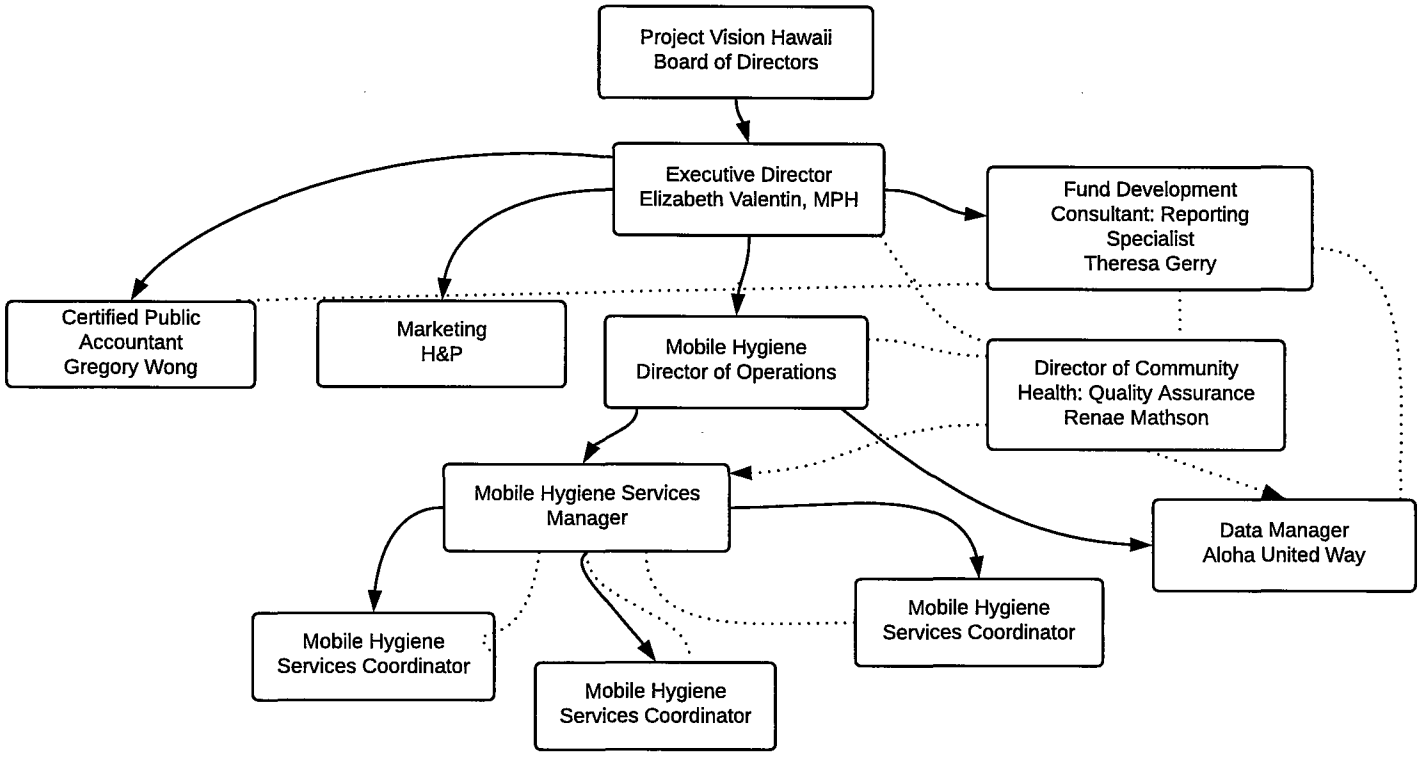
Project Vision Hawaii
Board of Directors

Executive Director
Elizabeth Valentin, MPH

Fund Development
Consultant: Reporting
Specialist
Theresa Gerry

Certified Public
Accountant
Gregory Wong

Marketing
H&P

Mobile Hygiene
Director of Operations

Director of Community
Health: Quality Assurance
Renae Mathson

Mobile Hygiene Services
Manager

Data Manager
Aloha United Way

Mobile Hygiene
Services Coordinator

Mobile Hygiene
Services Coordinator

Mobile Hygiene
Services Coordinator